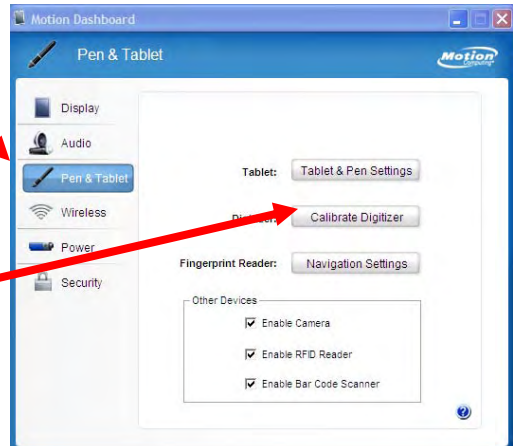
Motion Dashboard

Pen & Tablet

Motion Computing

Display
Audio
Pen & Tablet
Wireless
Power
Security

Tablet: Tablet & Pen Settings

Di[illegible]: Calibrate Digitizer

Fingerprint Reader: Navigation Settings

Other Devices
Enable Camera
Enable RFID Reader
Enable Bar Code Scanner

?